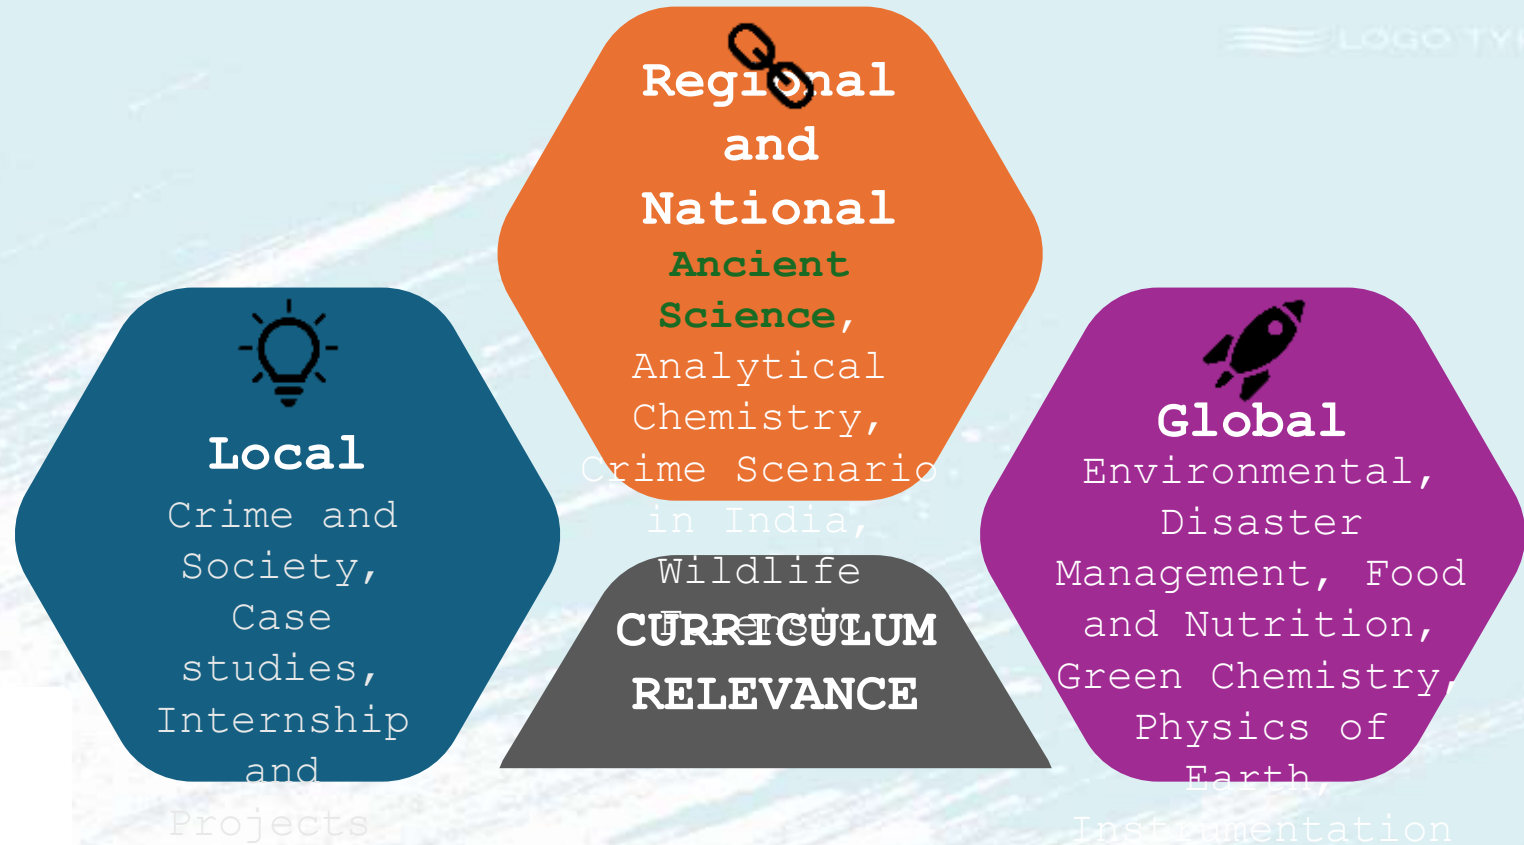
LOGO TY

Regional and National
Ancient Science, Analytical Chemistry, Crime Scenario in India, Wildlife Forensic

Local
Crime and Society, Case studies, Internship and Projects

CURRICULUM RELEVANCE

Global
Environmental, Disaster Management, Food and Nutrition, Green Chemistry, Physics of Earth, Instrumentation